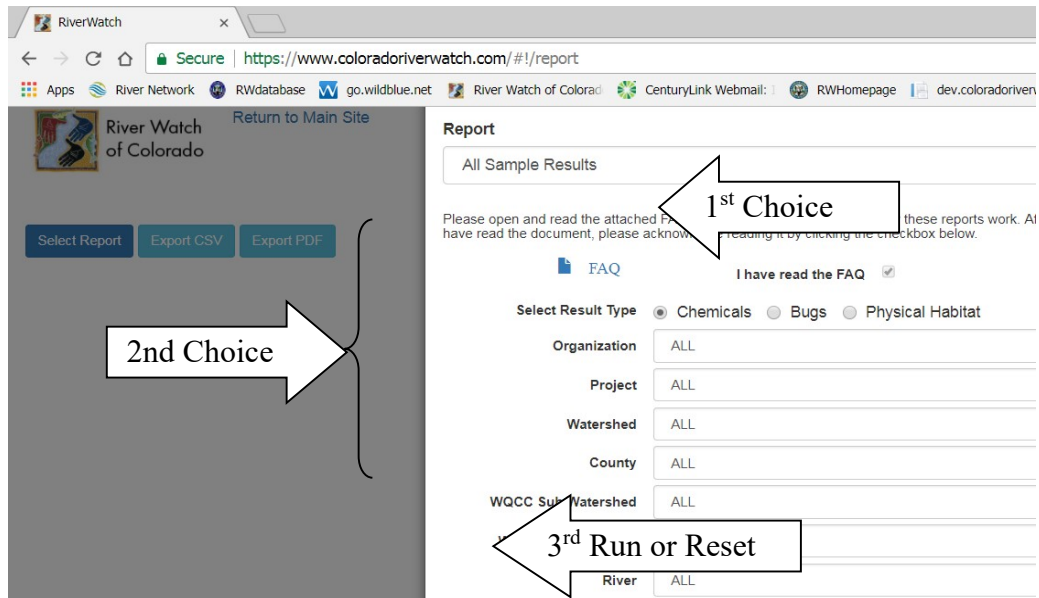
RiverWatch ×

Secure | https://www.coloradoriverwatch.com/#!/report

Apps River Network RWdatabase go.wildblue.net River Watch of Colorad CenturyLink Webmail: RWHomepage dev.coloradoriver

River Watch of Colorado Return to Main Site

Select Report Export CSV Export PDF

Report

All Sample Results

Please open and read the attached F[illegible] these reports work. At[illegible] have read the document, please acknow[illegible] reading it by clicking the checkbox below.

$1^{st}$ Choice

FAQ I have read the FAQ

2nd Choice

Select Result Type Chemicals Bugs Physical Habitat

Organization ALL

Project ALL

Watershed ALL

County ALL

WQCC Sub Watershed ALL

$3^{rd}$ Run or Reset

River ALL